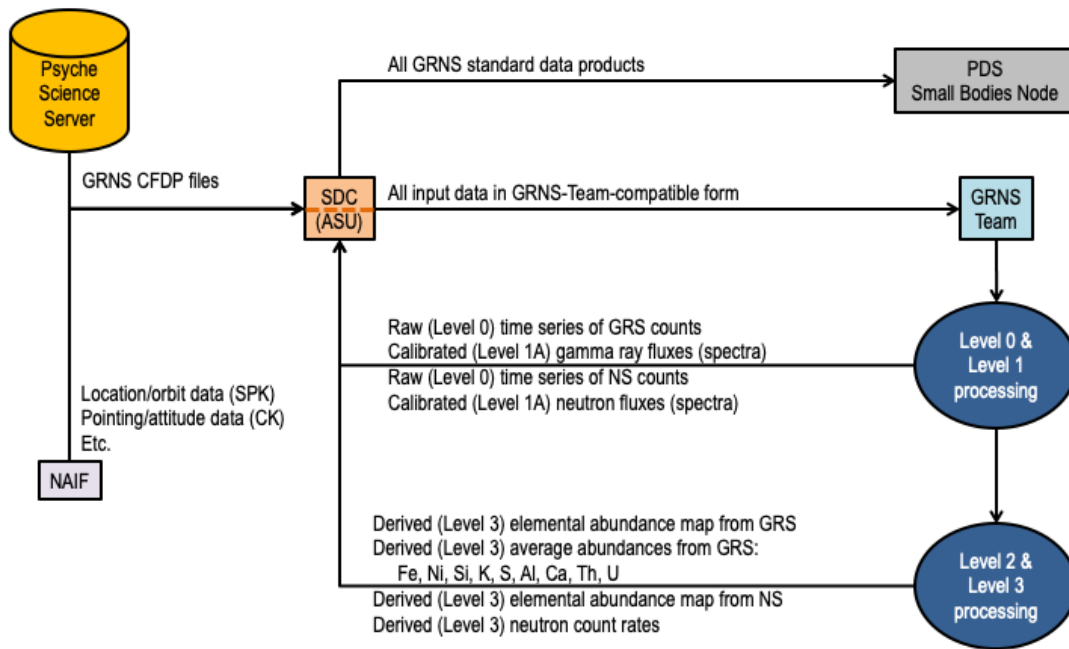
Psyche Science Server

GRNS CFDP files

All GRNS standard data products

PDS Small Bodies Node

SDC (ASU)

All input data in GRNS-Team-compatible form

GRNS Team

Raw (Level 0) time series of GRS counts
Calibrated (Level 1A) gamma ray fluxes (spectra)
Raw (Level 0) time series of NS counts
Calibrated (Level 1A) neutron fluxes (spectra)

Level 0 & Level 1 processing

Location/orbit data (SPK)
Pointing/attitude data (CK)
Etc.

NAIF

Derived (Level 3) elemental abundance map from GRS
Derived (Level 3) average abundances from GRS:
Fe, Ni, Si, K, S, Al, Ca, Th, U
Derived (Level 3) elemental abundance map from NS
Derived (Level 3) neutron count rates

Level 2 & Level 3 processing